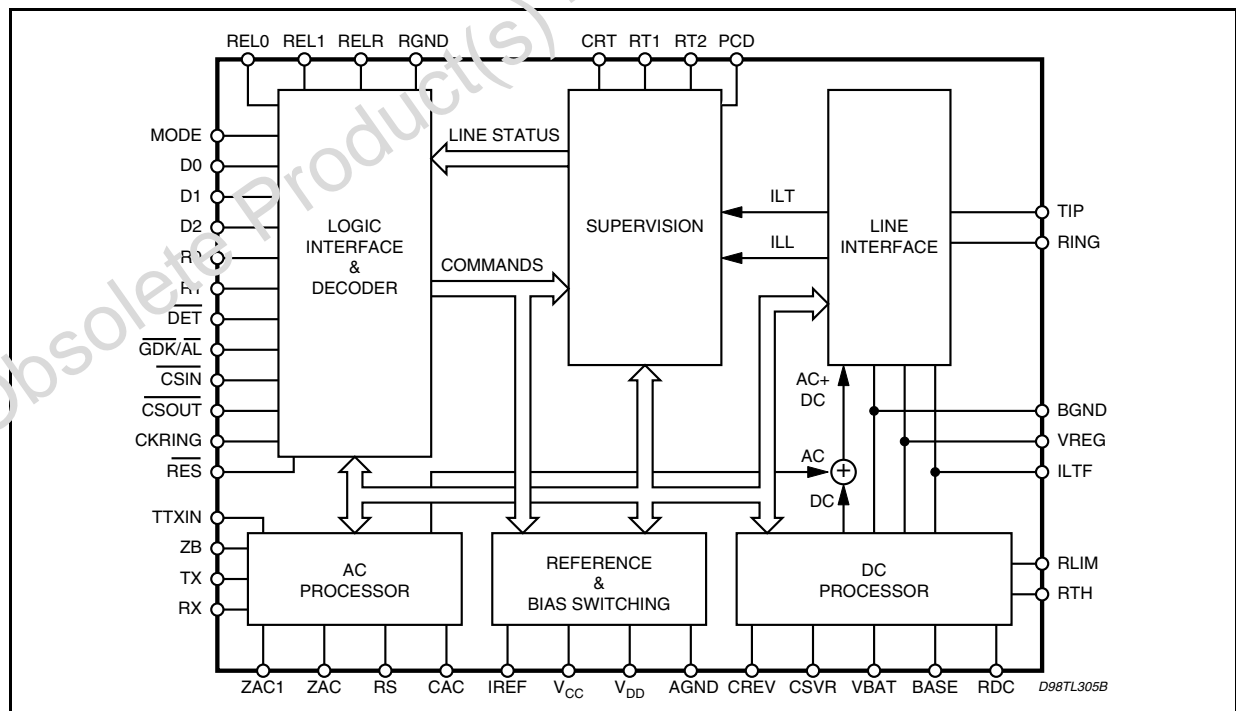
REL0 REL1 RELR RGND CRT RT1 RT2 PCD

MODE
D0
D1
D2
R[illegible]
R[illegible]
$\overline{DET}$
$\overline{GDK/AL}$
$\overline{CSIN}$
$\overline{CSOUT}$
CKRING
$\overline{RES}$

LOGIC INTERFACE & DECODER

LINE STATUS

COMMANDS

SUPERVISION

ILT

ILL

LINE INTERFACE

TIP
RING

AC+ DC

BGND
VREG
ILTF

AC
DC

TTXIN
ZB
TX
RX

AC PROCESSOR

REFERENCE & BIAS SWITCHING

DC PROCESSOR

RLIM
RTH

ZAC1 ZAC RS CAC IREF $V_{CC}$ $V_{DD}$ AGND CREV CSVR VBAT BASE RDC

D98TL305B

Obsolete Product(s)